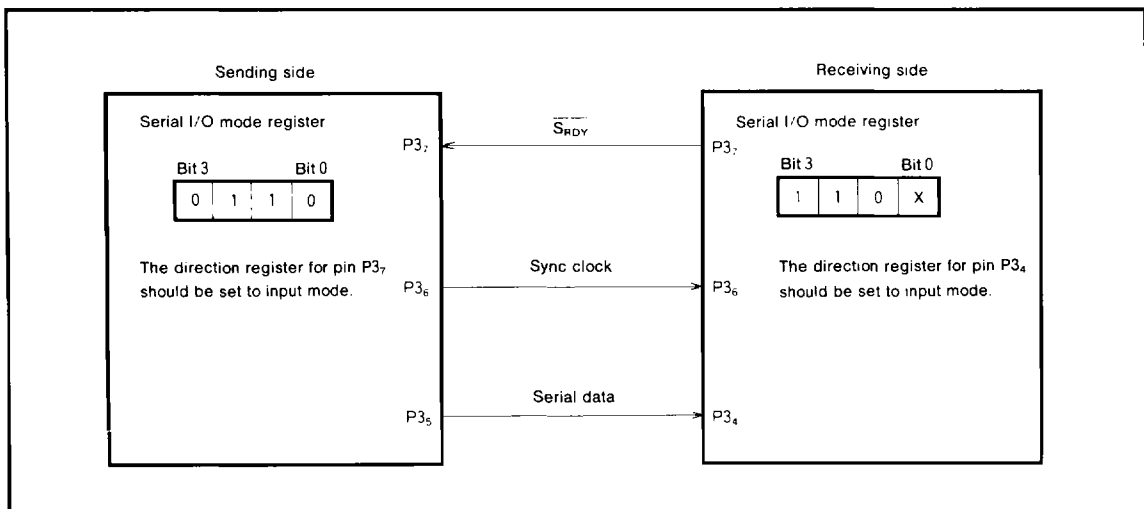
Sending side

Serial I/O mode register

Bit 3 Bit 0

| 0 | 1 | 1 | 0 |
|---|---|---|---|

The direction register for pin $P3_7$ should be set to input mode.

$P3_7$

$P3_6$

$P3_5$

$\overline{S_{RDY}}$

Sync clock

Serial data

Receiving side

$P3_7$

$P3_6$

$P3_4$

Serial I/O mode register

Bit 3 Bit 0

| 1 | 1 | 0 | X |
|---|---|---|---|

The direction register for pin $P3_4$ should be set to input mode.